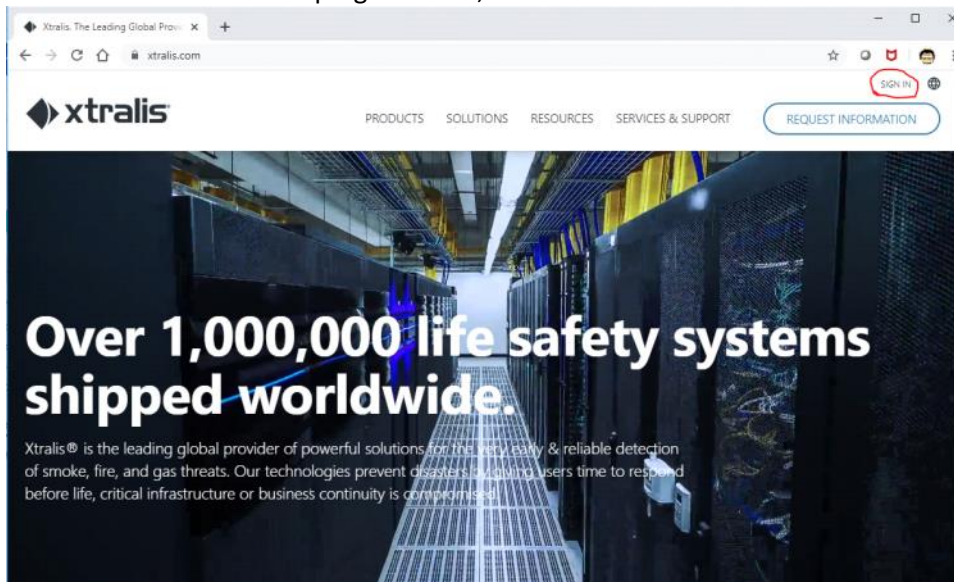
Xtralis. The Leading Global Prov ×
xtralis.com
SIGN IN
xtralis
PRODUCTS SOLUTIONS RESOURCES SERVICES & SUPPORT
REQUEST INFORMATION

Over 1,000,000 life safety systems shipped worldwide.

Xtralis® is the leading global provider of powerful solutions for the very early & reliable detection of smoke, fire, and gas threats. Our technologies prevent disasters by giving users time to respond before life, critical infrastructure or business continuity is compromised.